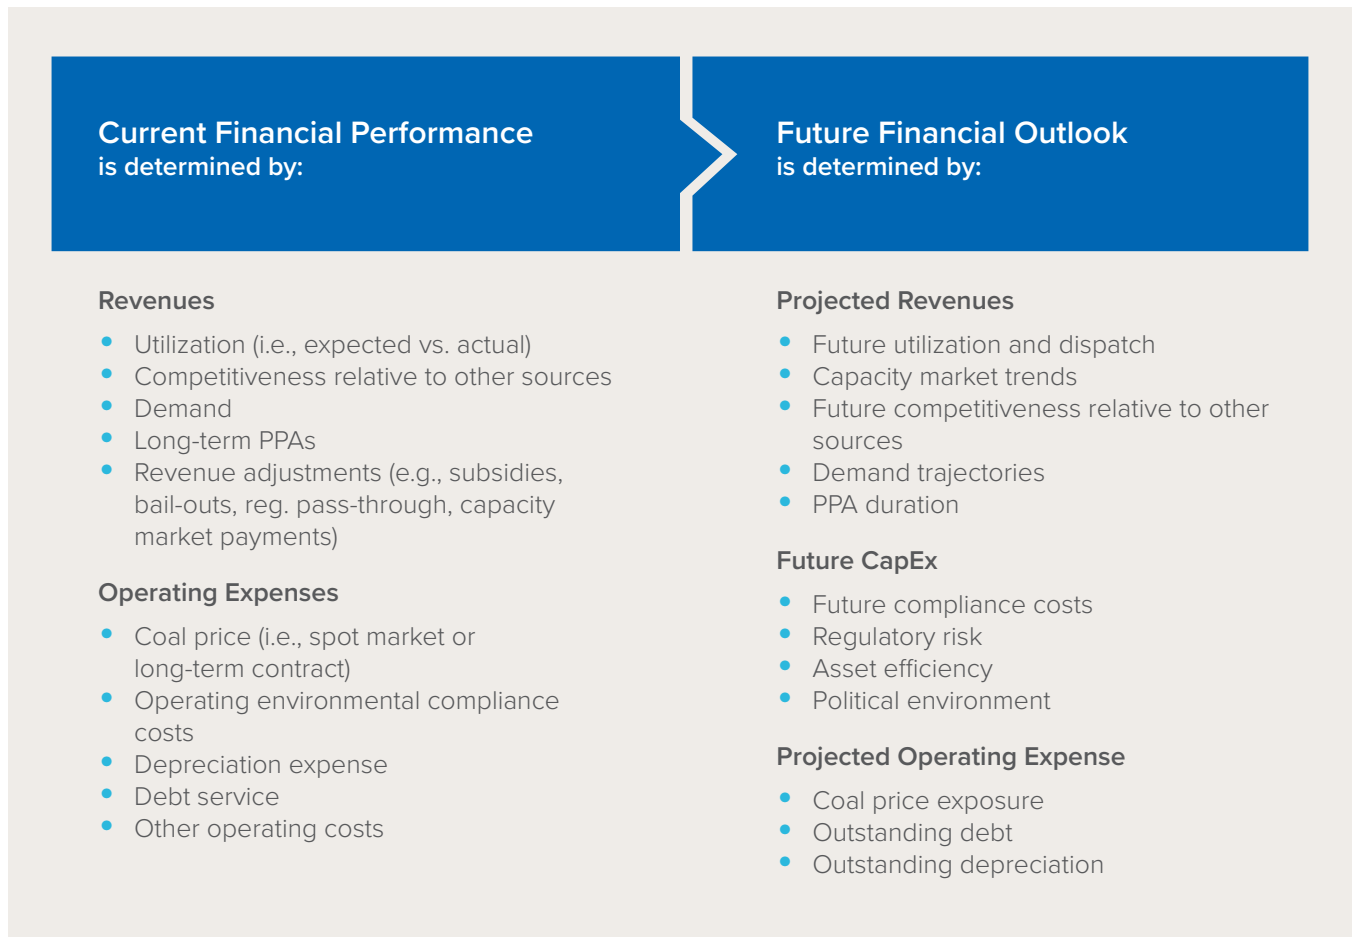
Current Financial Performance
is determined by:

Future Financial Outlook
is determined by:

Revenues

- Utilization (i.e., expected vs. actual)
- Competitiveness relative to other sources
- Demand
- Long-term PPAs
- Revenue adjustments (e.g., subsidies, bail-outs, reg. pass-through, capacity market payments)

Operating Expenses

- Coal price (i.e., spot market or long-term contract)
- Operating environmental compliance costs
- Depreciation expense
- Debt service
- Other operating costs

Projected Revenues

- Future utilization and dispatch
- Capacity market trends
- Future competitiveness relative to other sources
- Demand trajectories
- PPA duration

Future CapEx

- Future compliance costs
- Regulatory risk
- Asset efficiency
- Political environment

Projected Operating Expense

- Coal price exposure
- Outstanding debt
- Outstanding depreciation